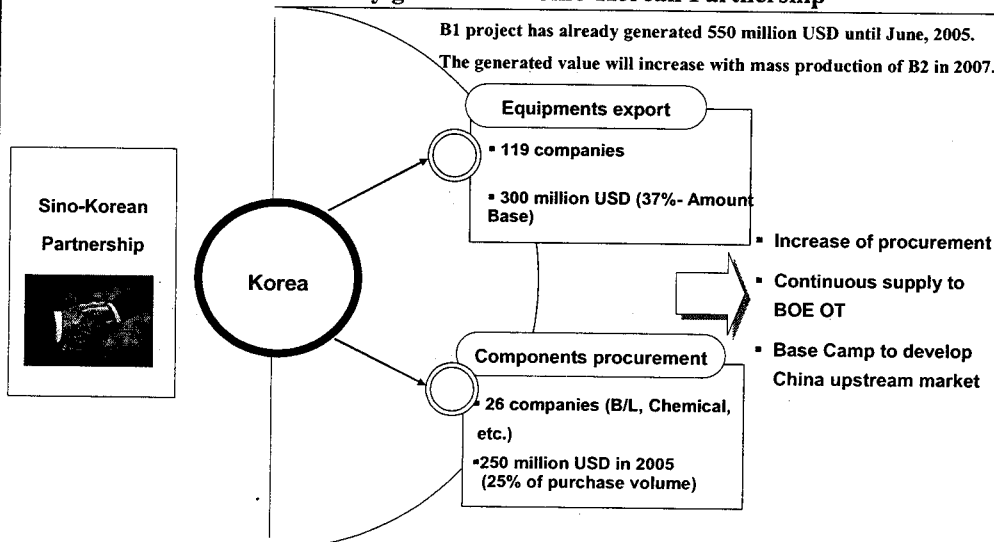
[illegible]

B1 project has already generated 550 million USD until June, 2005.

The generated value will increase with mass production of B2 in 2007.

Sino-Korean Partnership

Korea

Equipments export

▪ 119 companies

▪ 300 million USD (37%- Amount Base)

Components procurement

▪ 26 companies (B/L, Chemical, etc.)

▪250 million USD in 2005 (25% of purchase volume)

▪ Increase of procurement

▪ Continuous supply to BOE OT

▪ Base Camp to develop China upstream market